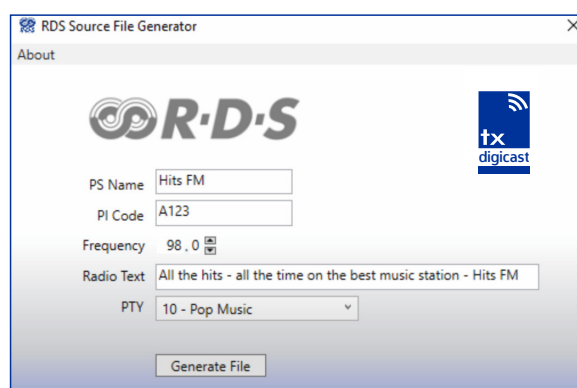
RDS Source File Generator

About

R·D·S

tx
digicast

PS Name
Hits FM

PI Code
A123

Frequency
98 , 0

Radio Text
All the hits - all the time on the best music station - Hits FM

PTY
10 - Pop Music

Generate File